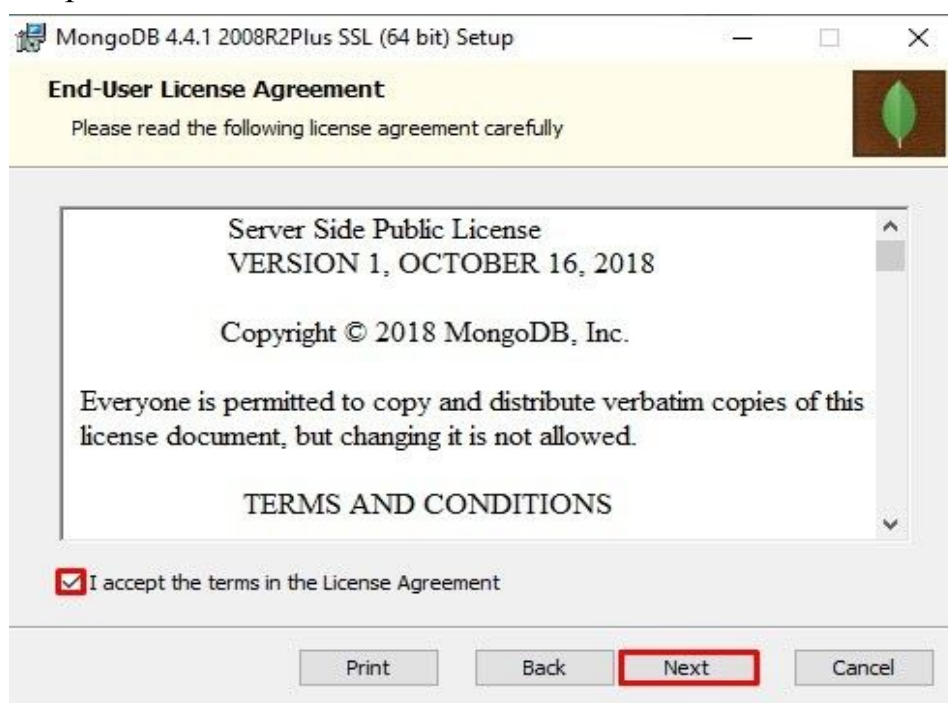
MongoDB 4.4.1 2008R2Plus SSL (64 bit) Setup

End-User License Agreement

Please read the following license agreement carefully

Server Side Public License
VERSION 1, OCTOBER 16, 2018

Copyright © 2018 MongoDB, Inc.

Everyone is permitted to copy and distribute verbatim copies of this license document, but changing it is not allowed.

TERMS AND CONDITIONS

I accept the terms in the License Agreement

Print

Back

Next

Cancel